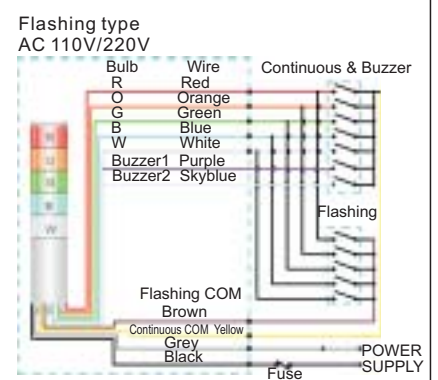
Flashing type
AC 110V/220V

| Bulb | Wire |
|---|---|
| R | Red |
| O | Orange |
| G | Green |
| B | Blue |
| W | White |
| Buzzer1 | Purple |
| Buzzer2 | Skyblue |

Continuous & Buzzer

R
O
G
B
W

Flashing

Flashing COM
Brown
Continuous COM Yellow
Grey
Black
POWER SUPPLY
Fuse